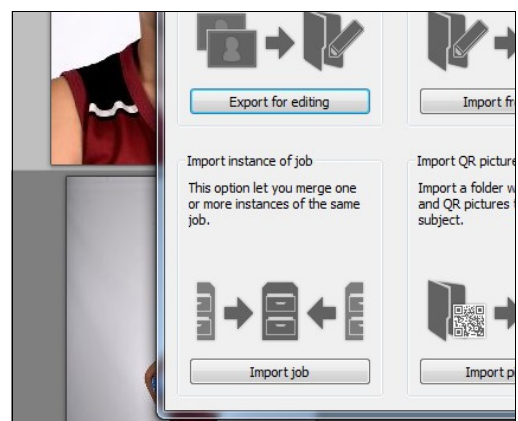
Export for editing

Import fr

Import instance of job

This option let you merge one or more instances of the same job.

Import job

Import QR picture

Import a folder w and QR pictures subject.

Import p